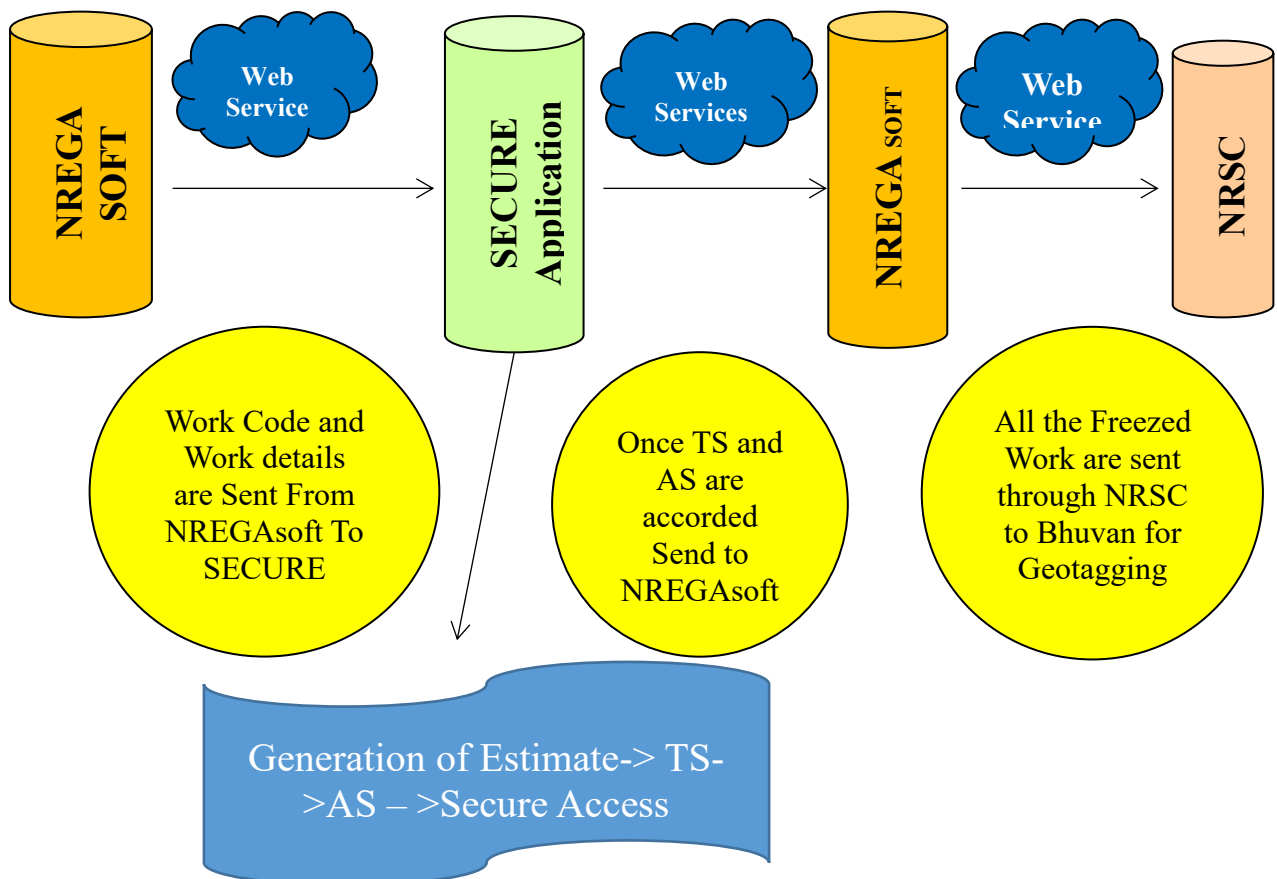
NREGA SOFT

Web Service

SECURE Application

Web Services

NREGA SOFT

Web Service

NRSC

Work Code and Work details are Sent From NREGAsoft To SECURE

Once TS and AS are accorded Send to NREGAsoft

All the Freezed Work are sent through NRSC to Bhuvan for Geotagging

Generation of Estimate-> TS->AS – >Secure Access